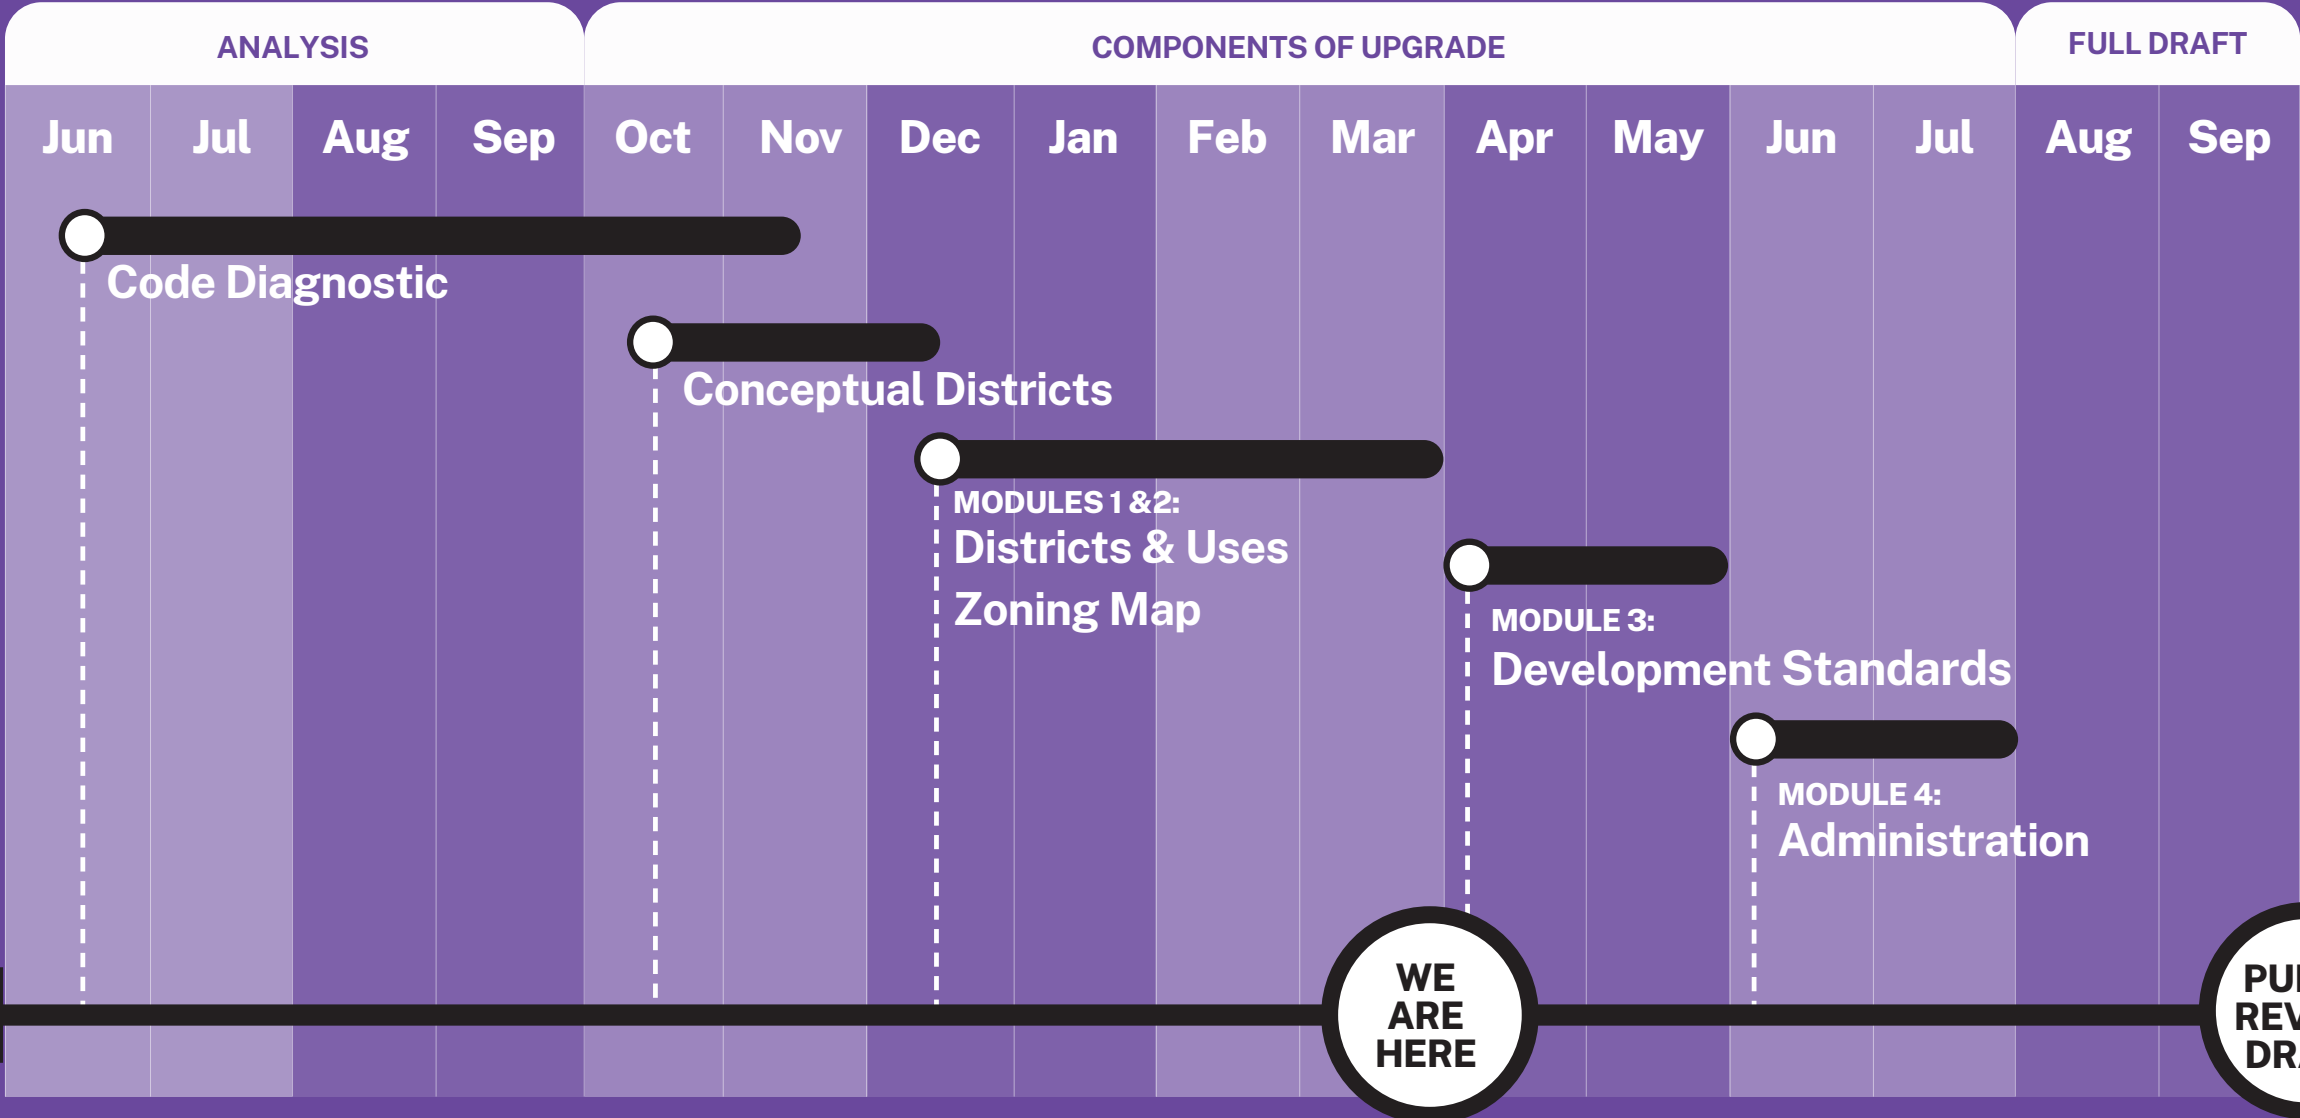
ANALYSIS

COMPONENTS OF UPGRADE

FULL DRAFT

| Jun | Jul | Aug | Sep | Oct | Nov | Dec | Jan | Feb | Mar | Apr | May | Jun | Jul | Aug | Sep |
|---|---|---|---|---|---|---|---|---|---|---|---|---|---|---|---|

Code Diagnostic

Conceptual Districts

MODULES 1 &2:
Districts & Uses
Zoning Map

MODULE 3:
Development Standards

MODULE 4:
Administration

WE ARE HERE

PU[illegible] REV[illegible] DR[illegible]